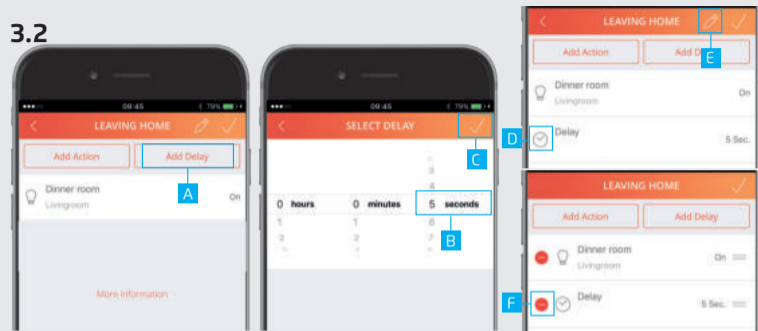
3.2

09:45 79%
LEAVING HOME
Add Action
Add Delay
A
Dinner room
Livingroom
On
More information

09:45 79%
SELECT DELAY
C
3
4
0 hours
0 minutes
5 seconds
6
1
1
7
2
2
8
B

LEAVING HOME
E
Add Action
Add De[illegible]
Dinner room
Livingroom
On
D
Delay
5 Sec.

LEAVING HOME
Add Action
Add Delay
Dinner room
Livingroom
On
F
Delay
5 Sec.